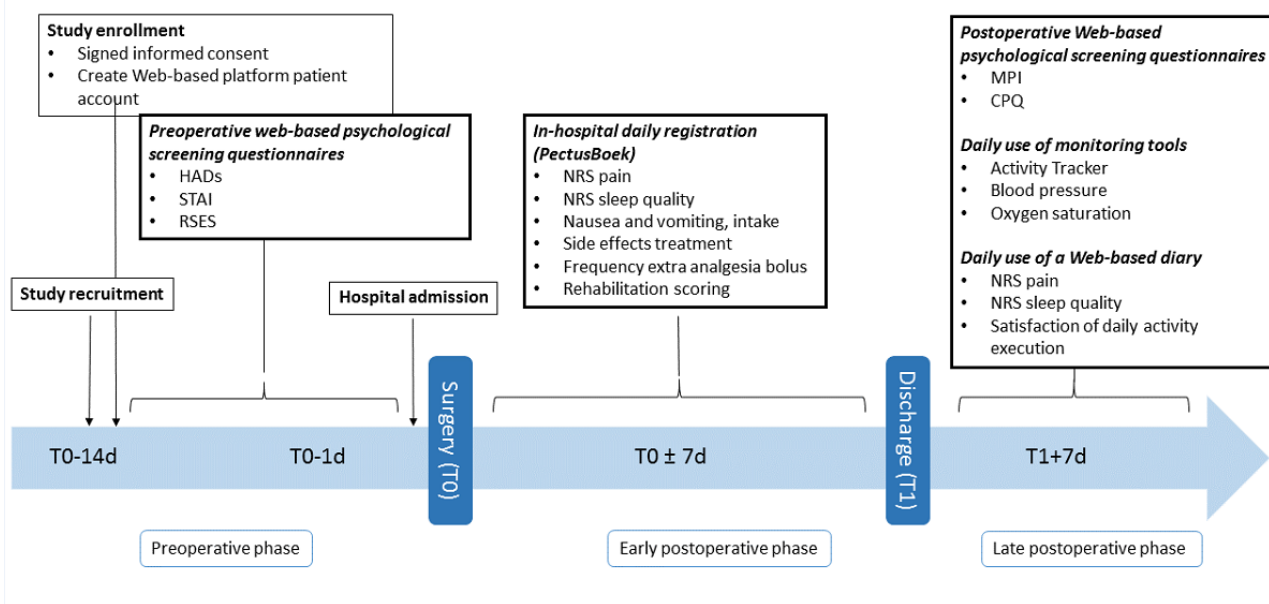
Study enrollment
- Signed informed consent
- Create Web-based platform patient account

Preoperative web-based psychological screening questionnaires
- HADs
- STAI
- RSES

Study recruitment

Hospital admission

In-hospital daily registration (PectusBoek)
- NRS pain
- NRS sleep quality
- Nausea and vomiting, intake
- Side effects treatment
- Frequency extra analgesia bolus
- Rehabilitation scoring

Postoperative Web-based psychological screening questionnaires
- MPI
- CPQ

Daily use of monitoring tools
- Activity Tracker
- Blood pressure
- Oxygen saturation

Daily use of a Web-based diary
- NRS pain
- NRS sleep quality
- Satisfaction of daily activity execution

T0-14d

T0-1d

Surgery (T0)

T0 ± 7d

Discharge (T1)

T1+7d

Preoperative phase

Early postoperative phase

Late postoperative phase